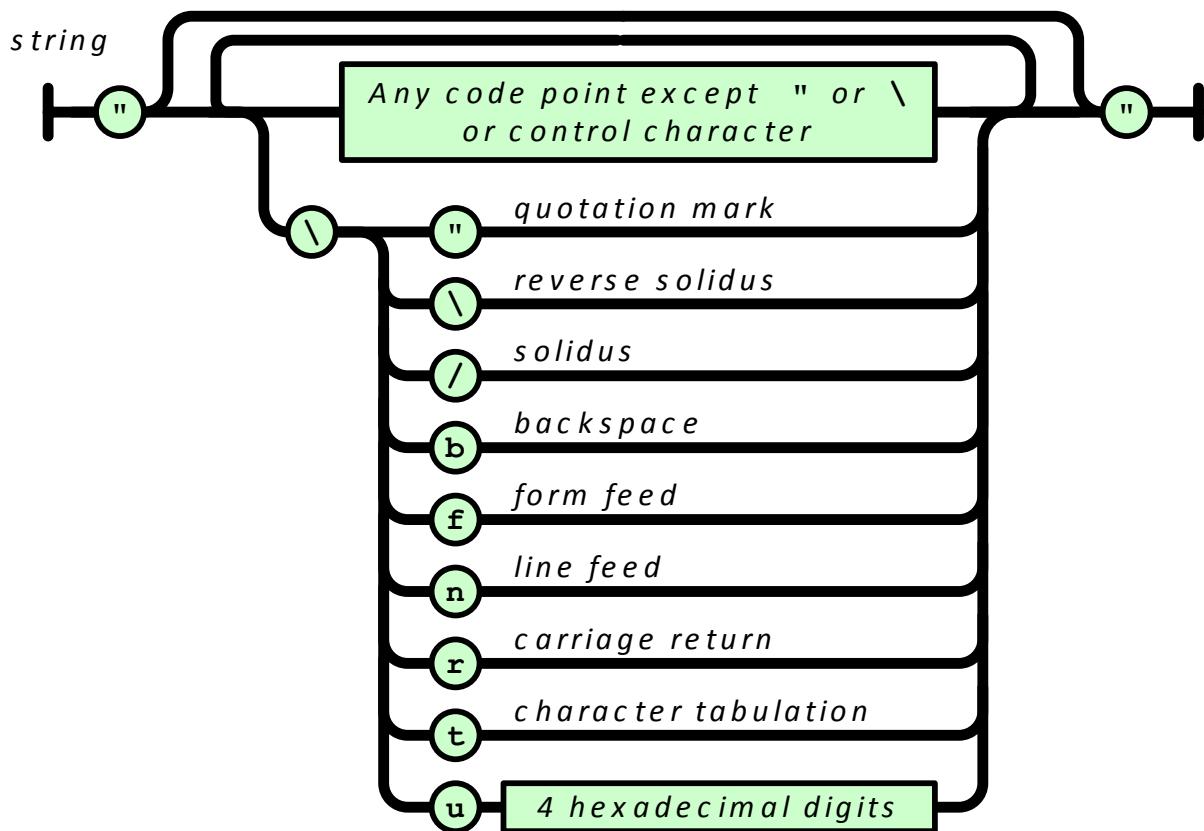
string

"

Any code point except " or \ or control character

"

\

"
quotation mark

\
reverse solidus

/
solidus

b
backspace

f
form feed

n
line feed

r
carriage return

t
character tabulation

u
4 hexadecimal digits